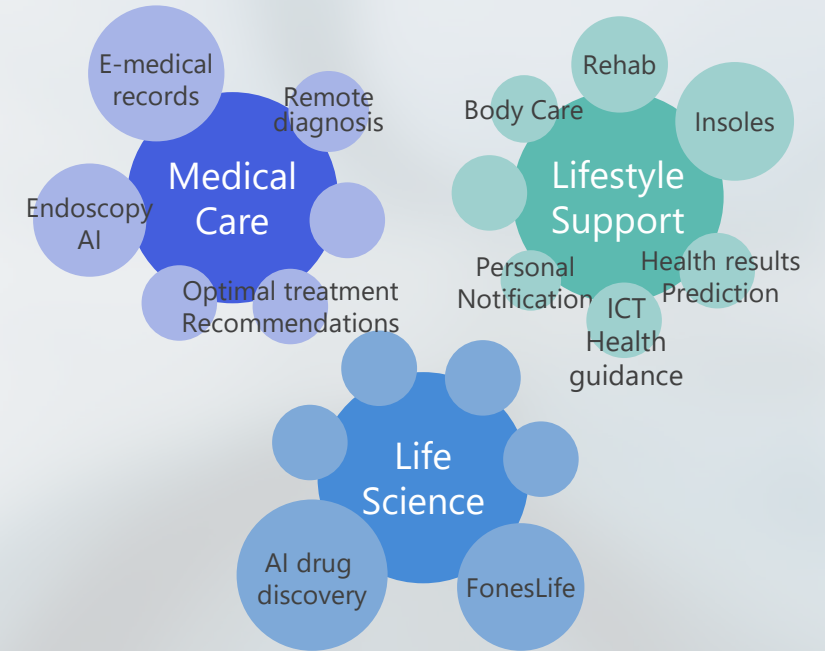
E-medical records

Remote diagnosis

Medical Care

Endoscopy AI

Optimal treatment Recommendations

Rehab

Body Care

Insoles

Lifestyle Support

Personal Notification

Health results Prediction

ICT Health guidance

Life Science

AI drug discovery

FonesLife